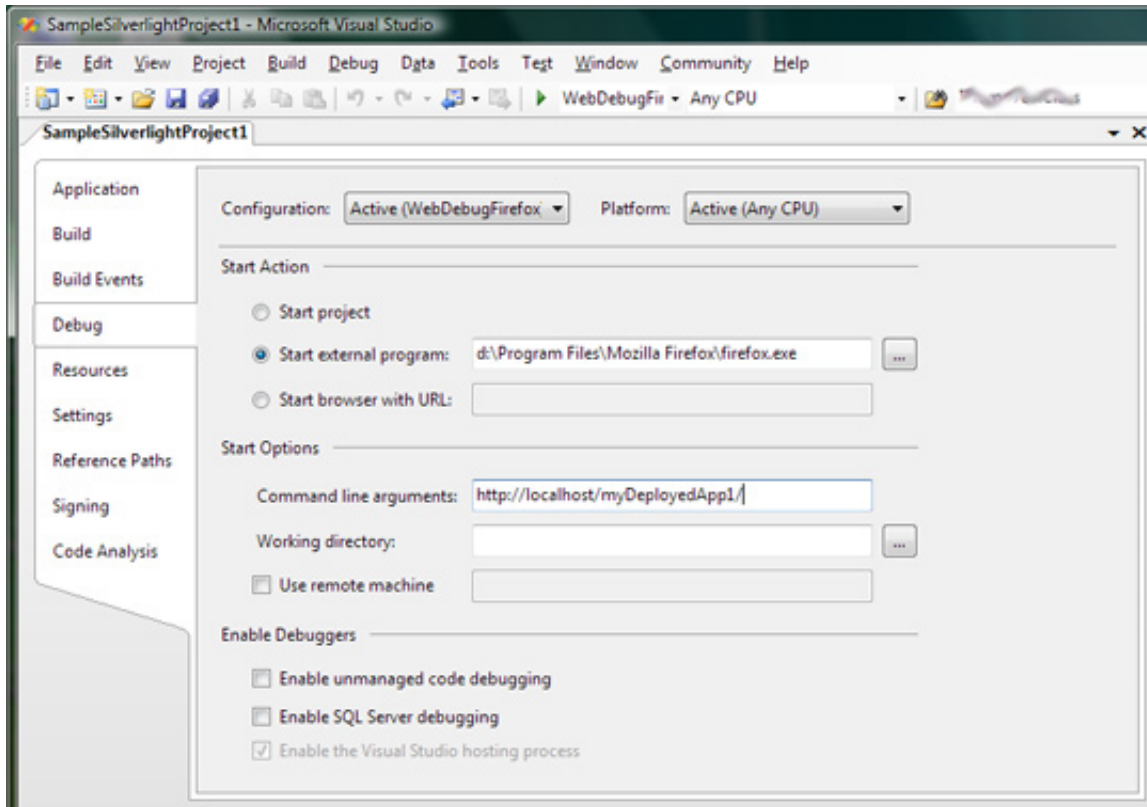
SampleSilverlightProject1 - Microsoft Visual Studio

File Edit View Project Build Debug Data Tools Test Window Community Help

WebDebugFir Any CPU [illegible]

SampleSilverlightProject1

Application
Build
Build Events
Debug
Resources
Settings
Reference Paths
Signing
Code Analysis

Configuration: Active (WebDebugFirefox
Platform: Active (Any CPU)

Start Action

Start project
Start external program: d:\Program Files\Mozilla Firefox\firefox.exe ...
Start browser with URL:

Start Options

Command line arguments: http://localhost/myDeployedApp1/
Working directory: ...
Use remote machine

Enable Debuggers

Enable unmanaged code debugging
Enable SQL Server debugging
Enable the Visual Studio hosting process